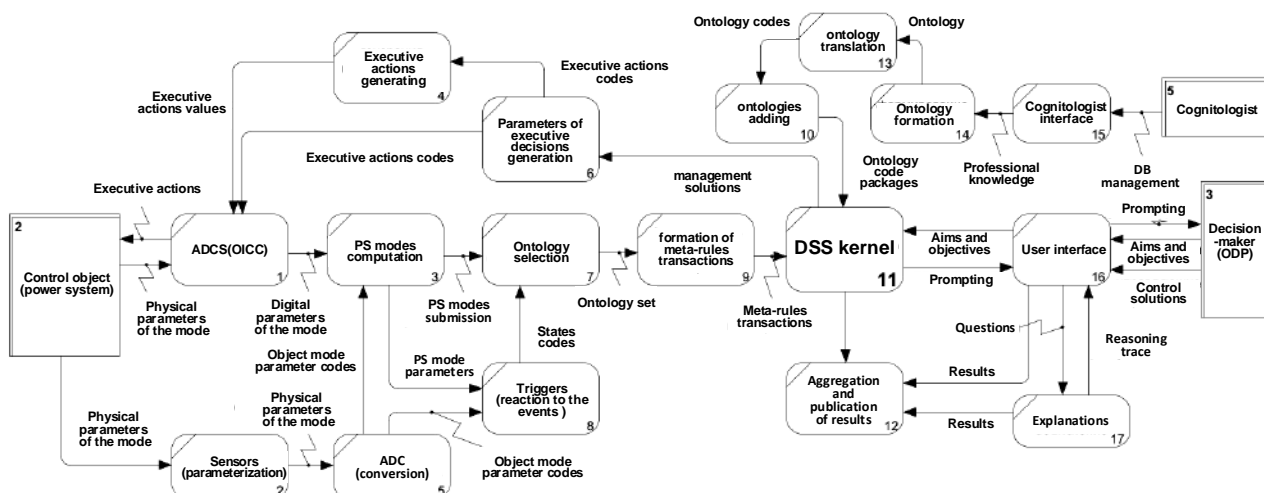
Ontology codes
ontology translation 13
Ontology

Executive actions generating 4
Executive actions codes
Executive actions values

Parameters of executive decisions generation 6

ontologies adding 10
Ontology formation 14
Cognitologist interface 15
5 Cognitologist

Executive actions codes
management solutions
Ontology code packages
Professional knowledge
DB management

Executive actions

2 Control object (power system)
ADCS(OICC) 1
PS modes computation 3
Ontology selection 7
formation of meta-rules transactions 9
DSS kernel 11
Aims and objectives
User interface 16
Prompting
3 Decision-maker (ODP)
Aims and objectives
Prompting
Control solutions

Physical parameters of the mode
Digital parameters of the mode
PS modes submission
Ontology set
Meta-rules transactions
Questions
Reasoning trace

Object mode parameter codes
States codes
PS mode parameters
Triggers (reaction to the events ) 8
Results
Aggregation and publication of results 12
Results
Explanations 17

Physical parameters of the mode
Physical parameters of the mode
Sensors (parameterization) 2
ADC (conversion) 5
Object mode parameter codes